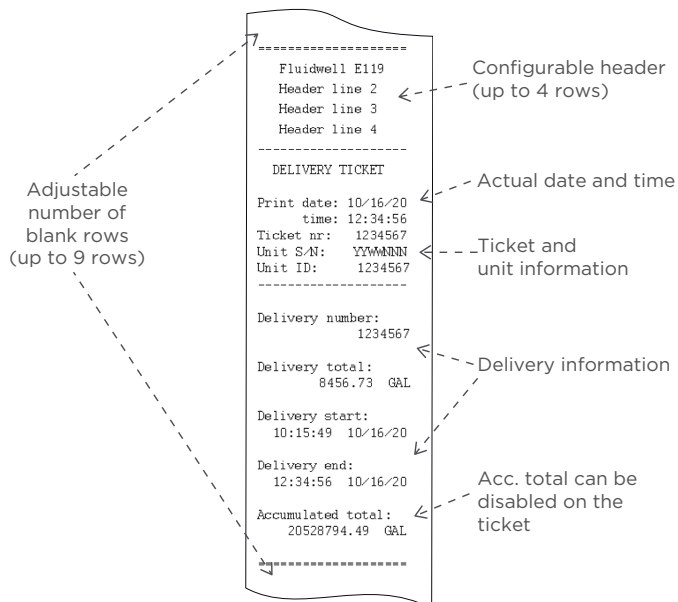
====================
Fluidwell E119
Header line 2
Header line 3
Header line 4
--------------------
DELIVERY TICKET

Print date: 10/16/20
time: 12:34:56
Ticket nr: 1234567
Unit S/N: YYWWNNN
Unit ID: 1234567
--------------------

Delivery number:
1234567

Delivery total:
8456.73 GAL

Delivery start:
10:15:49 10/16/20

Delivery end:
12:34:56 10/16/20

Accumulated total:
20528794.49 GAL

====================

Configurable header (up to 4 rows)

Actual date and time

Ticket and unit information

Delivery information

Acc. total can be disabled on the ticket

Adjustable number of blank rows (up to 9 rows)